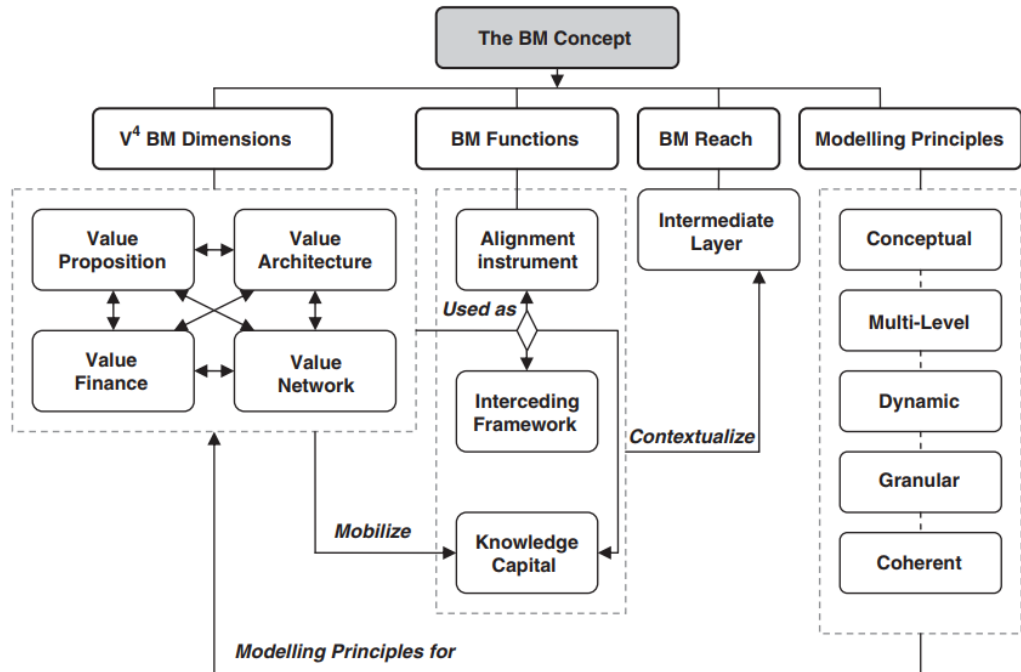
The BM Concept

$V^4$ BM Dimensions

BM Functions

BM Reach

Modelling Principles

Value Proposition

Value Architecture

Value Finance

Value Network

Alignment instrument

Used as

Interceding Framework

Knowledge Capital

Mobilize

Intermediate Layer

Contextualize

Conceptual

Multi-Level

Dynamic

Granular

Coherent

Modelling Principles for